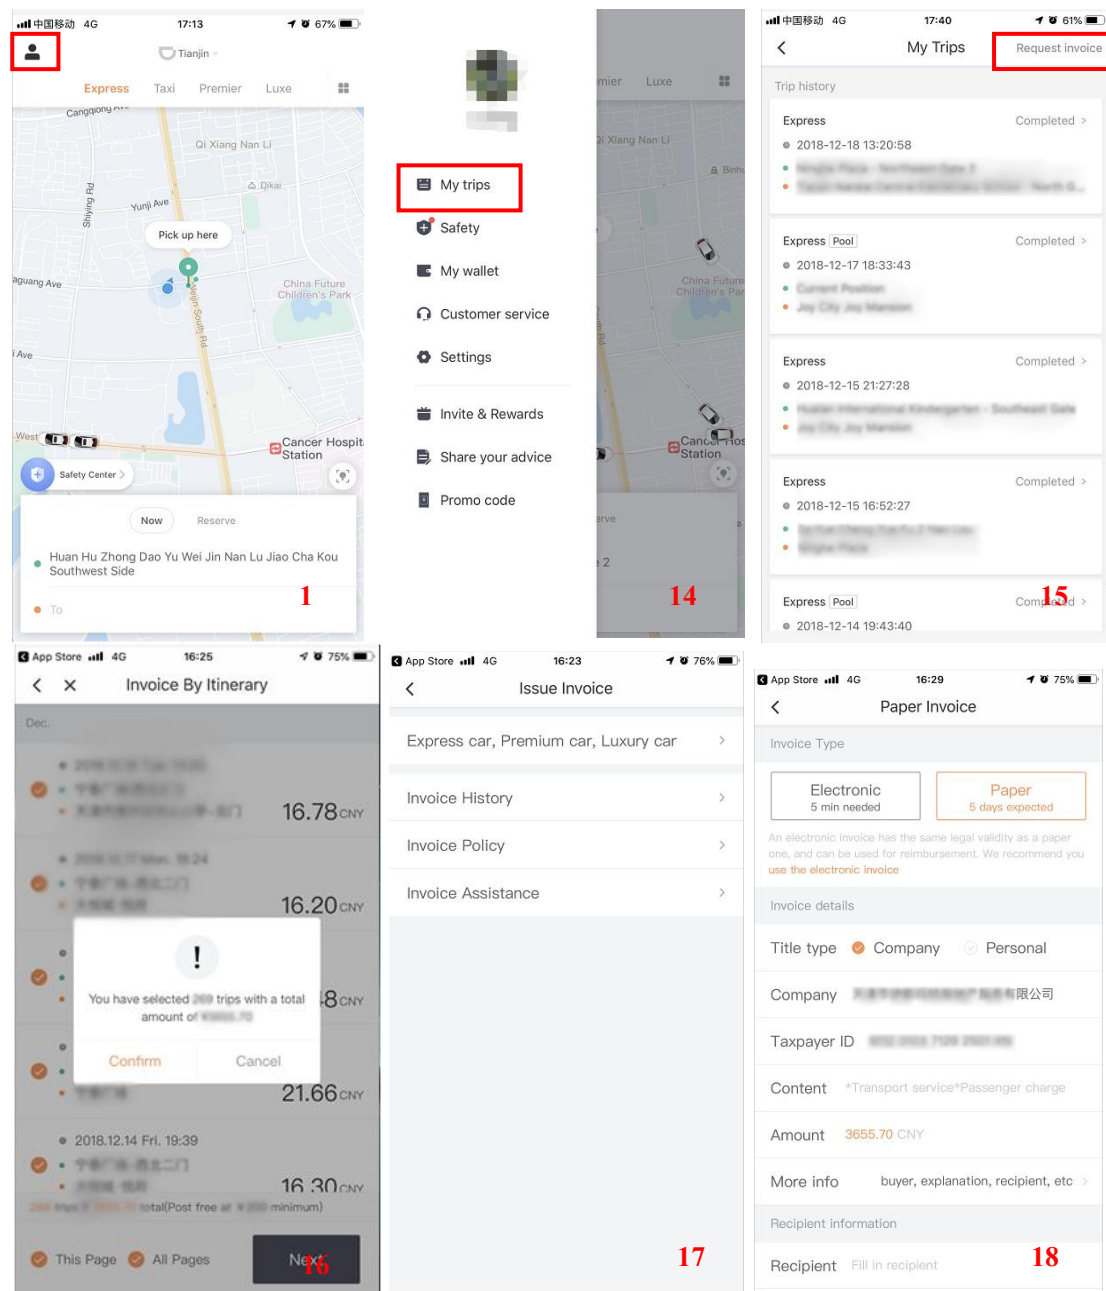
中国移动 4G 17:13 67%
Tianjin
Express Taxi Premier Luxe
Cangqiong
Qi Xiang Nan Li
Dikai
Shiying Rd
Yunji Ave
Pick up here
aguang Ave
China Future Children's Park
Ave
West
Cancer Hospit Station
Safety Center
Now Reserve
Huan Hu Zhong Dao Yu Wei Jin Nan Lu Jiao Cha Kou Southwest Side
To
1

My trips
Safety
My wallet
Customer service
Settings
Invite & Rewards
Share your advice
Promo code
mier Luxe
Qi Xiang Nan Li
Binhu
China Future Children's Par
Cancer Hos Station
erve
2
14

中国移动 4G 17:40 61%
My Trips
Request invoice
Trip history
Express Completed
2018-12-18 13:20:58
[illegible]
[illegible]
Express Pool Completed
2018-12-17 18:33:43
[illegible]
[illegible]
Express Completed
2018-12-15 21:27:28
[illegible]
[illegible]
Express Completed
2018-12-15 16:52:27
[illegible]
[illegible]
Express Pool Completed
2018-12-14 19:43:40
15

App Store 4G 16:25 75%
Invoice By Itinerary
Dec.
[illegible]
16.78CNY
16.20CNY
You have selected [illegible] trips with a total amount of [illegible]
Confirm Cancel
8CNY
21.66CNY
2018.12.14 Fri. 19:39
16.30CNY
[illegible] trips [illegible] total(Post free at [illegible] minimum)
This Page All Pages
Next
16

App Store 4G 16:23 76%
Issue Invoice
Express car, Premium car, Luxury car
Invoice History
Invoice Policy
Invoice Assistance
17

App Store 4G 16:29 75%
Paper Invoice
Invoice Type
Electronic
5 min needed
Paper
5 days expected
An electronic invoice has the same legal validity as a paper one, and can be used for reimbursement. We recommend you use the electronic invoice
Invoice details
Title type Company Personal
Company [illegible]有限公司
Taxpayer ID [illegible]
Content *Transport service*Passenger charge
Amount 3655.70 CNY
More info buyer, explanation, recipient, etc
Recipient information
Recipient Fill in recipient
18